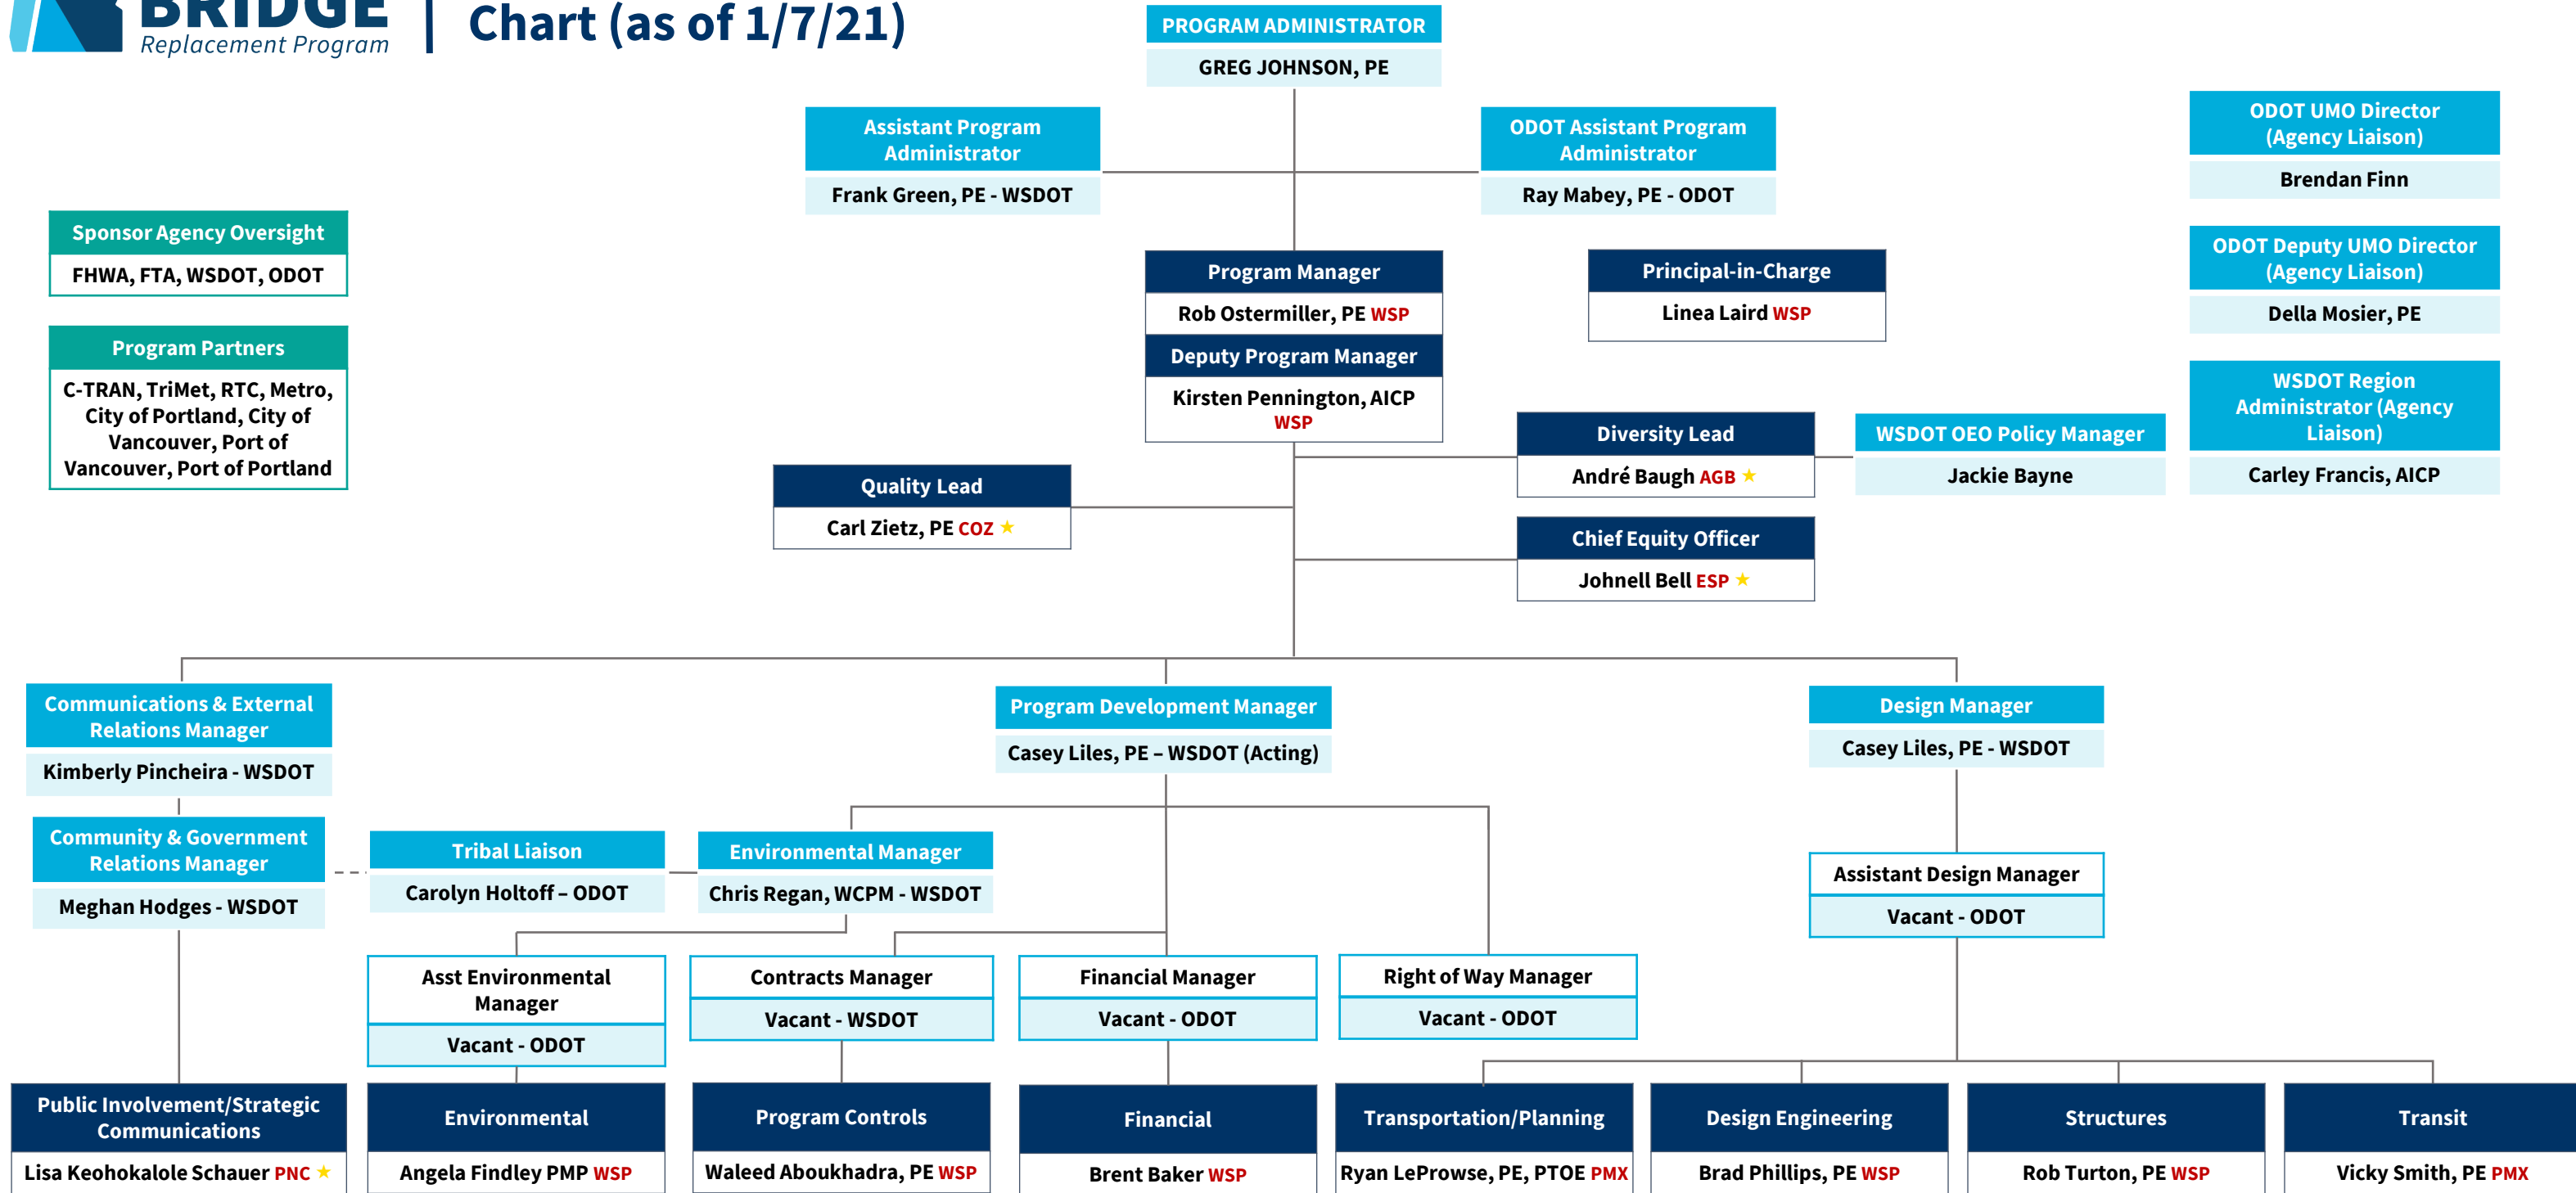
BRIDGE Replacement Program | Chart (as of 1/7/21)

PROGRAM ADMINISTRATOR
GREG JOHNSON, PE

Assistant Program Administrator
Frank Green, PE - WSDOT

ODOT Assistant Program Administrator
Ray Mabey, PE - ODOT

ODOT UMO Director (Agency Liaison)
Brendan Finn

ODOT Deputy UMO Director (Agency Liaison)
Della Mosier, PE

WSDOT Region Administrator (Agency Liaison)
Carley Francis, AICP

Sponsor Agency Oversight
FHWA, FTA, WSDOT, ODOT

Program Partners
C-TRAN, TriMet, RTC, Metro, City of Portland, City of Vancouver, Port of Vancouver, Port of Portland

Program Manager
Rob Ostermiller, PE WSP

Deputy Program Manager
Kirsten Pennington, AICP WSP

Principal-in-Charge
Linea Laird WSP

Diversity Lead
André Baugh AGB ★

WSDOT OEO Policy Manager
Jackie Bayne

Quality Lead
Carl Zietz, PE COZ ★

Chief Equity Officer
Johnell Bell ESP ★

Communications & External Relations Manager
Kimberly Pincheira - WSDOT

Community & Government Relations Manager
Meghan Hodges - WSDOT

Program Development Manager
Casey Liles, PE – WSDOT (Acting)

Design Manager
Casey Liles, PE - WSDOT

Tribal Liaison
Carolyn Holtoff – ODOT

Environmental Manager
Chris Regan, WCPM - WSDOT

Assistant Design Manager
Vacant - ODOT

Asst Environmental Manager
Vacant - ODOT

Contracts Manager
Vacant - WSDOT

Financial Manager
Vacant - ODOT

Right of Way Manager
Vacant - ODOT

Public Involvement/Strategic Communications
Lisa Keohokalole Schauer PNC ★

Environmental
Angela Findley PMP WSP

Program Controls
Waleed Aboukhadra, PE WSP

Financial
Brent Baker WSP

Transportation/Planning
Ryan LeProwse, PE, PTOE PMX

Design Engineering
Brad Phillips, PE WSP

Structures
Rob Turton, PE WSP

Transit
Vicky Smith, PE PMX